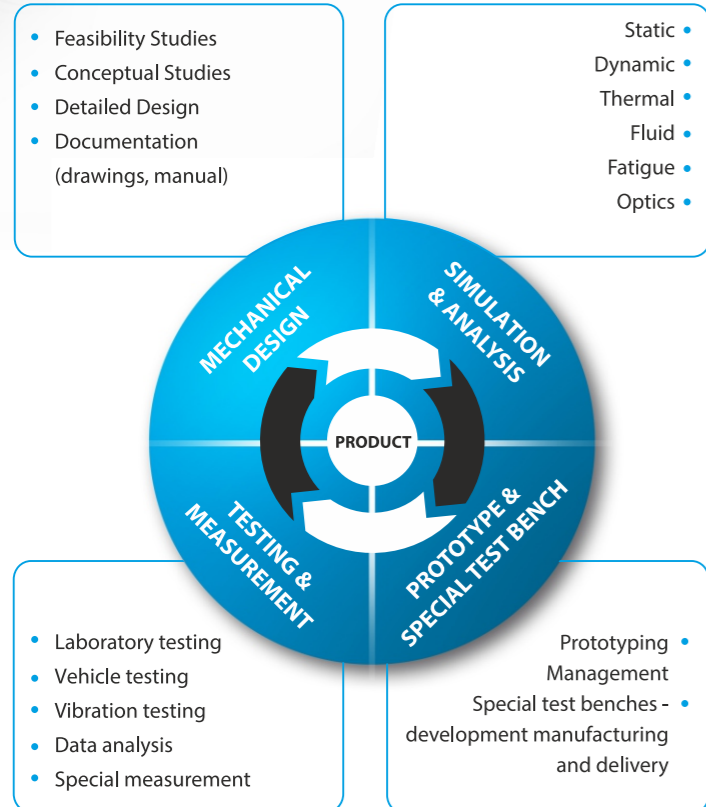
- Feasibility Studies
- Conceptual Studies
- Detailed Design
- Documentation (drawings, manual)

Static •
Dynamic •
Thermal •
Fluid •
Fatigue •
Optics •

MECHANICAL DESIGN

SIMULATION & ANALYSIS

PRODUCT

TESTING & MEASUREMENT

PROTOTYPE & SPECIAL TEST BENCH

- Laboratory testing
- Vehicle testing
- Vibration testing
- Data analysis
- Special measurement

Prototyping Management •
Special test benches - development manufacturing and delivery •